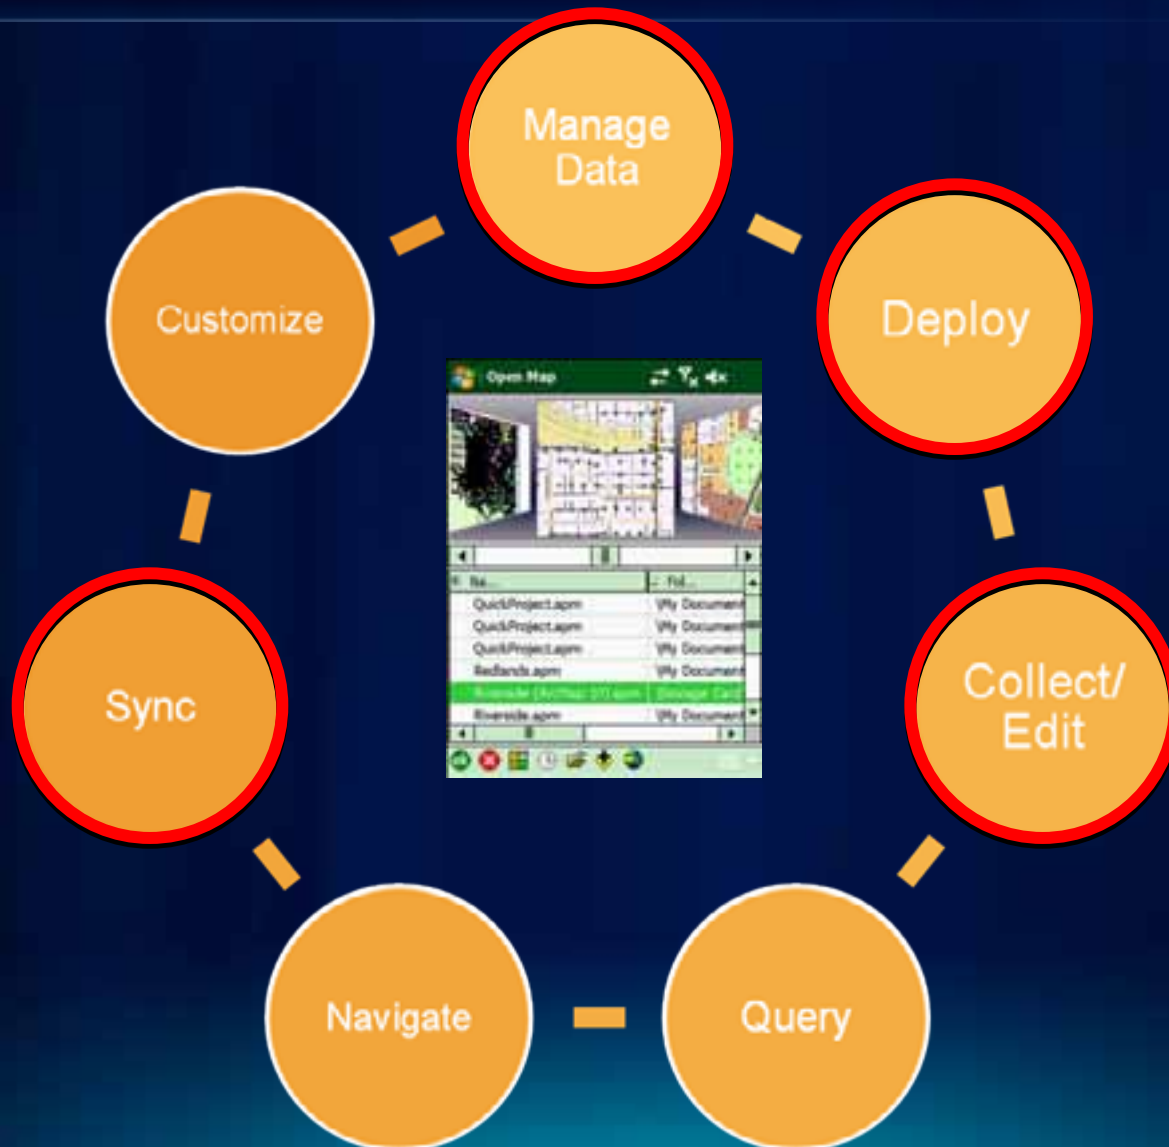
Manage Data

Deploy

Collect/ Edit

Query

Navigate

Sync

Customize

Open Map

Na...

Fol...

QuickProject.apm

\My Document

QuickProject.apm

\My Document

QuickProject.apm

\My Document

Redlands.apm

\My Document

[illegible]

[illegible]

Riverside.apm

\My Document